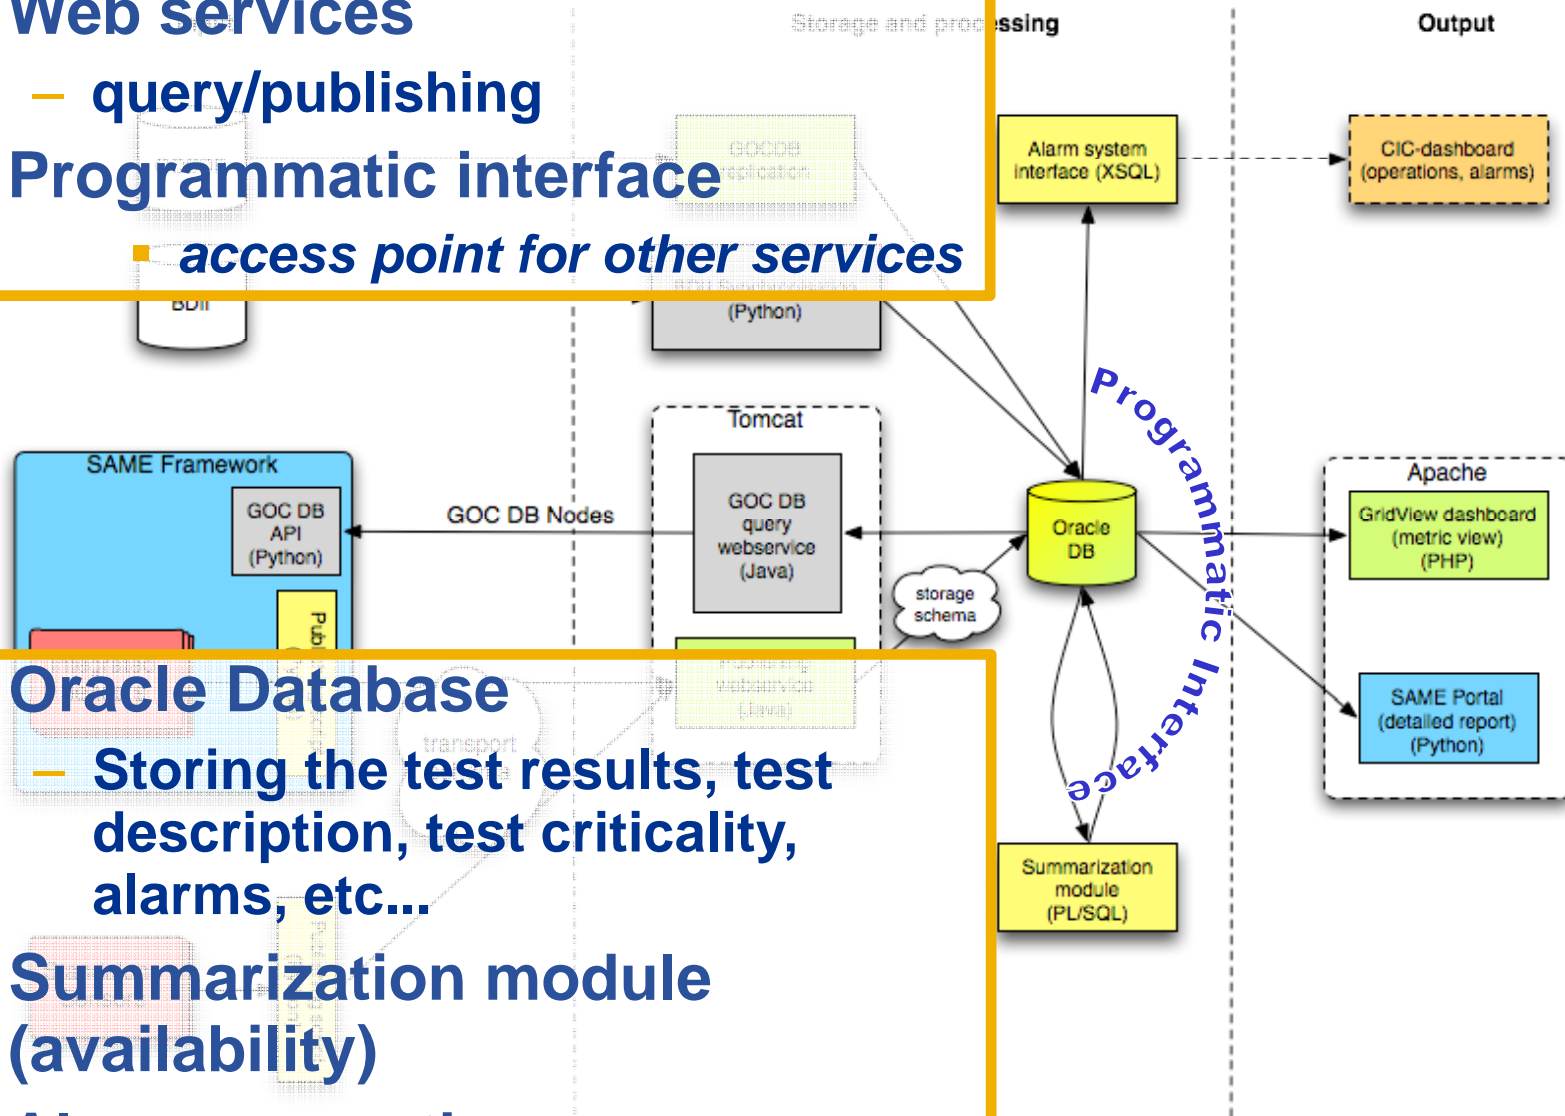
Web services

– query/publishing

Programmatic interface

▪ access point for other services

Storage and processing

Output

Alarm system interface (XSQL)

CIC-dashboard (operations, alarms)

BDII

(Python)

Tomcat

SAME Framework

GOC DB API (Python)

GOC DB Nodes

GOC DB query webservice (Java)

Oracle DB

storage schema

Programmatic Interface

Apache

GridView dashboard (metric view) (PHP)

SAME Portal (detailed report) (Python)

Oracle Database

– Storing the test results, test description, test criticality, alarms, etc...

Summarization module (availability)

Summarization module (PL/SQL)

transport